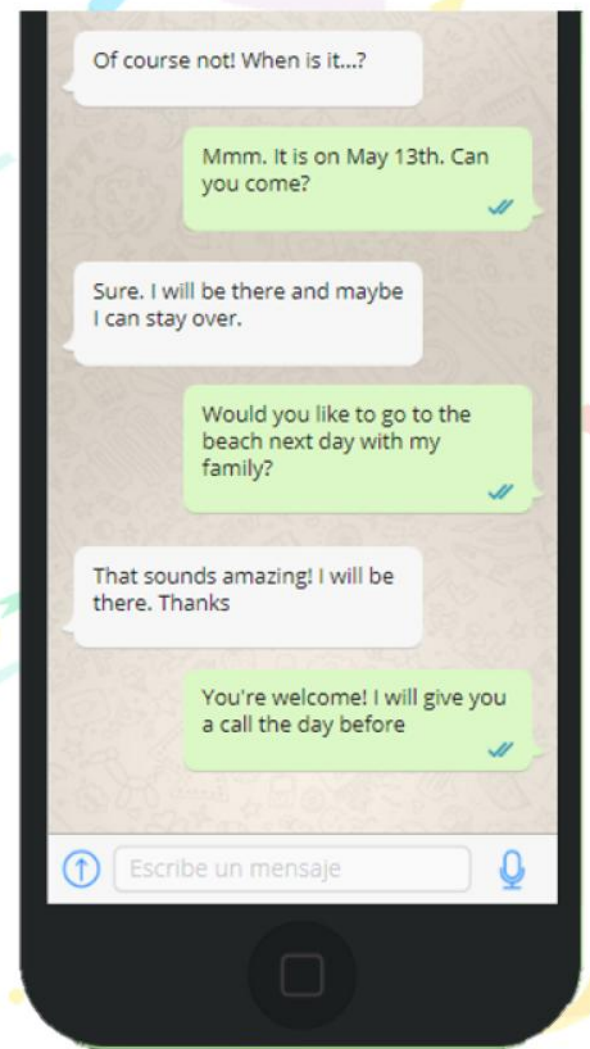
Of course not! When is it...?

Mmm. It is on May 13th. Can you come?

Sure. I will be there and maybe I can stay over.

Would you like to go to the beach next day with my family?

That sounds amazing! I will be there. Thanks

You're welcome! I will give you a call the day before

Escribe un mensaje